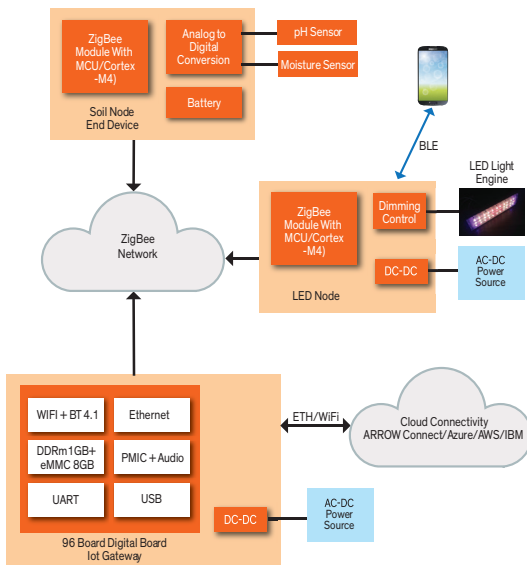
ZigBee Module With MCU/Cortex -M4)

Analog to Digital Conversion

pH Sensor

Moisture Sensor

Battery

Soil Node End Device

BLE

LED Light Engine

ZigBee Network

ZigBee Module With MCU/Cortex -M4)

Dimming Control

DC-DC

AC-DC Power Source

LED Node

WIFI + BT 4.1

Ethernet

DDRm1GB+ eMMC 8GB

PMIC + Audio

UART

USB

DC-DC

96 Board Digital Board Iot Gateway

ETH/WiFi

Cloud Connectivity ARROW Connect/Azure/AWS/IBM

AC-DC Power Source